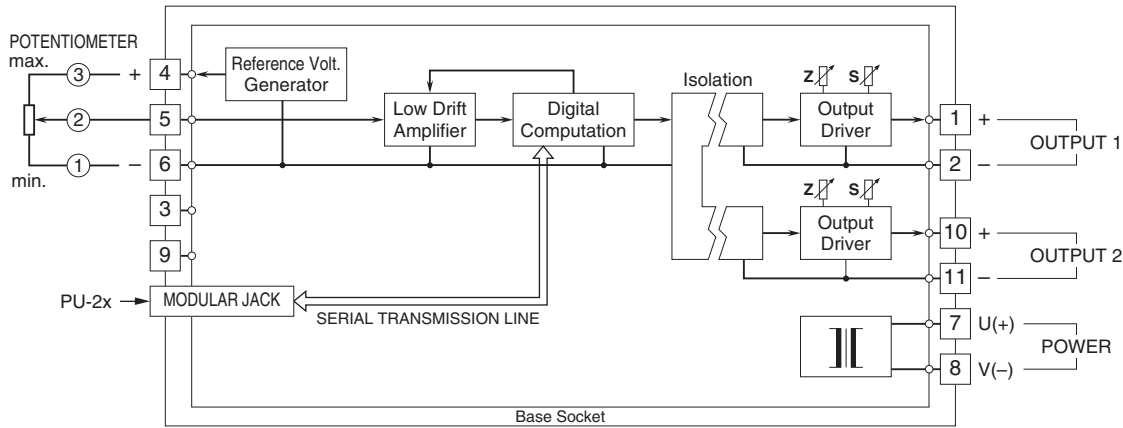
POTENTIOMETER
max.
3
+
4
Reference Volt. Generator
2
5
Low Drift Amplifier
Digital Computation
Isolation
Z
S
Output Driver
1
+
OUTPUT 1
1
–
6
2
–
min.
3
Z
S
Output Driver
9
10
+
OUTPUT 2
11
–
PU-2x
MODULAR JACK
SERIAL TRANSMISSION LINE
7
U(+)
POWER
8
V(–)
Base Socket